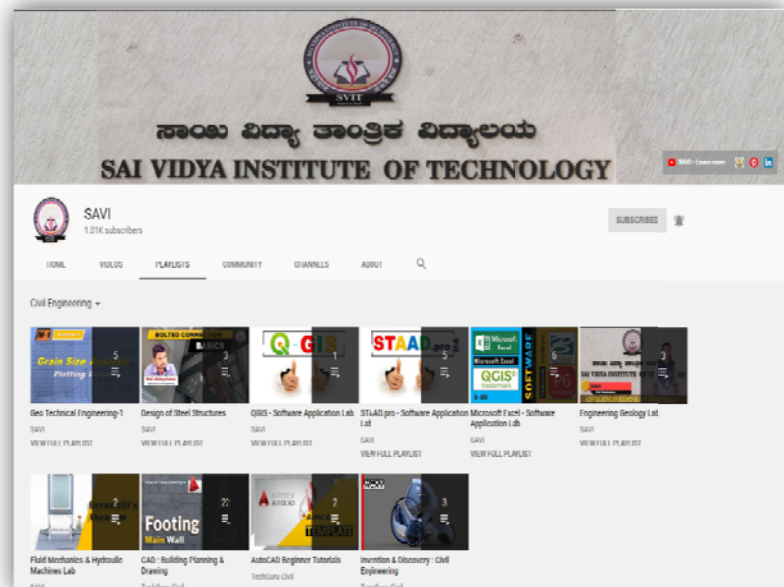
SVIT

ಸಾಯಿ ವಿದ್ಯಾ ತಾಂತ್ರಿಕ ವಿದ್ಯಾಲಯ

SAI VIDYA INSTITUTE OF TECHNOLOGY

SAVI – Learn more

SAVI
1.01K subscribers

SUBSCRIBE

HOME VIDEOS PLAYLISTS COMMUNITY CHANNELS ABOUT

Civil Engineering

Grain Size Analysis
Plotting
5

BOLTED CONNECTION
BASICS
3

Q-GIS
1

STAAD.pro
5

Microsoft Excel
QGIS
SOFTWARE
6

ಸಾಯಿ ವಿದ್ಯಾ
SAI VIDYA INSTITUTE
3

Geo Technical Engineering-1
SAVI
VIEW FULL PLAYLIST

Design of Steel Structures
SAVI
VIEW FULL PLAYLIST

QGIS - Software Application Lab
SAVI
VIEW FULL PLAYLIST

STAAD.pro - Software Application Lab
SAVI
VIEW FULL PLAYLIST

Microsoft Excel - Software Application Lab
SAVI
VIEW FULL PLAYLIST

Engineering Geology Lab
SAVI
VIEW FULL PLAYLIST

2

Footing
Main Wall
22

TEMPLATE
2

3

Fluid Mechanics & Hydraulic Machines Lab
SAVI

CAD : Building Planning & Drawing
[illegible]

AutoCAD Beginner Tutorials
TechGuru Civil

Invention & Discovery : Civil Engineering
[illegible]